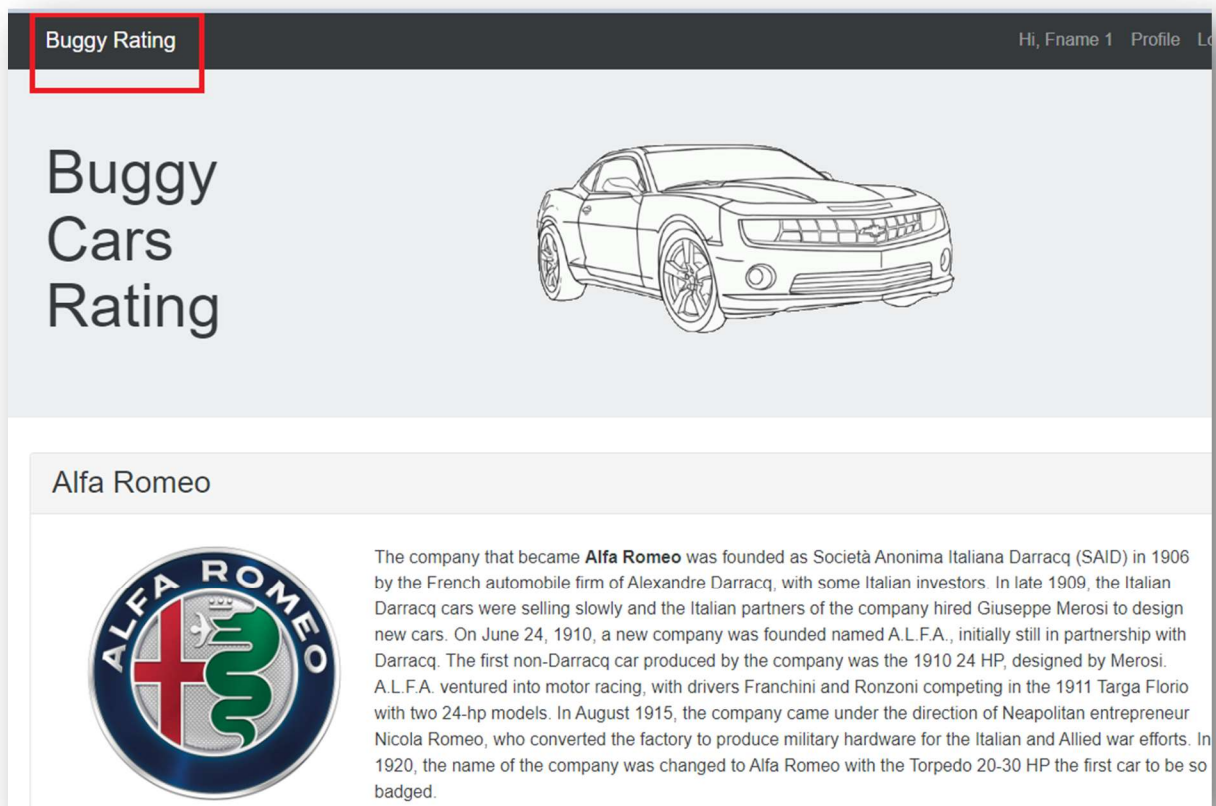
Buggy Rating

Hi, Fname 1 Profile L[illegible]

Buggy Cars Rating

Alfa Romeo

ALFA ROMEO

The company that became **Alfa Romeo** was founded as Società Anonima Italiana Darracq (SAID) in 1906 by the French automobile firm of Alexandre Darracq, with some Italian investors. In late 1909, the Italian Darracq cars were selling slowly and the Italian partners of the company hired Giuseppe Merosi to design new cars. On June 24, 1910, a new company was founded named A.L.F.A., initially still in partnership with Darracq. The first non-Darracq car produced by the company was the 1910 24 HP, designed by Merosi. A.L.F.A. ventured into motor racing, with drivers Franchini and Ronzoni competing in the 1911 Targa Florio with two 24-hp models. In August 1915, the company came under the direction of Neapolitan entrepreneur Nicola Romeo, who converted the factory to produce military hardware for the Italian and Allied war efforts. In 1920, the name of the company was changed to Alfa Romeo with the Torpedo 20-30 HP the first car to be so badged.